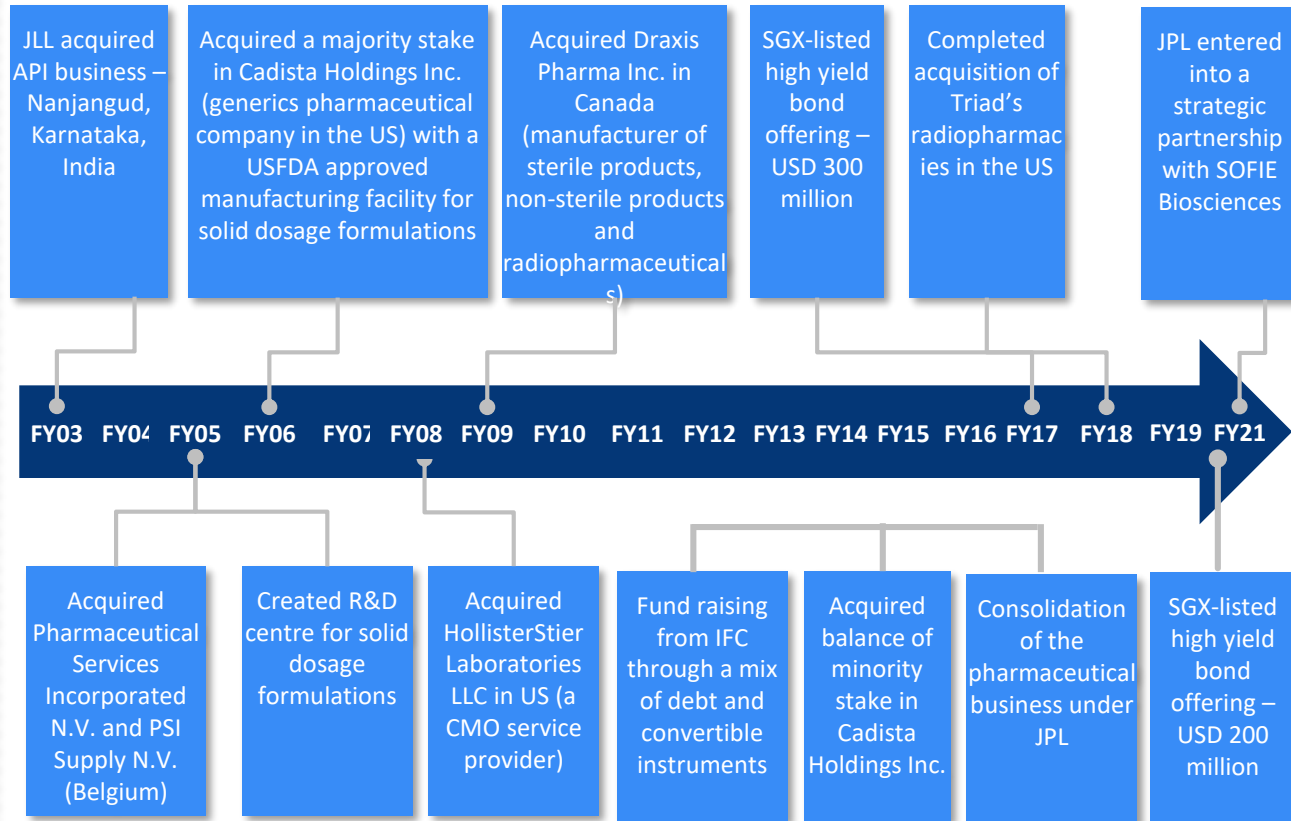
JLL acquired API business – Nanjangud, Karnataka, India

Acquired a majority stake in Cadista Holdings Inc. (generics pharmaceutical company in the US) with a USFDA approved manufacturing facility for solid dosage formulations

Acquired Draxis Pharma Inc. in Canada (manufacturer of sterile products, non-sterile products and radiopharmaceuticals)

SGX-listed high yield bond offering – USD 300 million

Completed acquisition of Triad's radiopharmacies in the US

JPL entered into a strategic partnership with SOFIE Biosciences

FY03 FY04 FY05 FY06 FY07 FY08 FY09 FY10 FY11 FY12 FY13 FY14 FY15 FY16 FY17 FY18 FY19 FY21

Acquired Pharmaceutical Services Incorporated N.V. and PSI Supply N.V. (Belgium)

Created R&D centre for solid dosage formulations

Acquired HollisterStier Laboratories LLC in US (a CMO service provider)

Fund raising from IFC through a mix of debt and convertible instruments

Acquired balance of minority stake in Cadista Holdings Inc.

Consolidation of the pharmaceutical business under JPL

SGX-listed high yield bond offering – USD 200 million